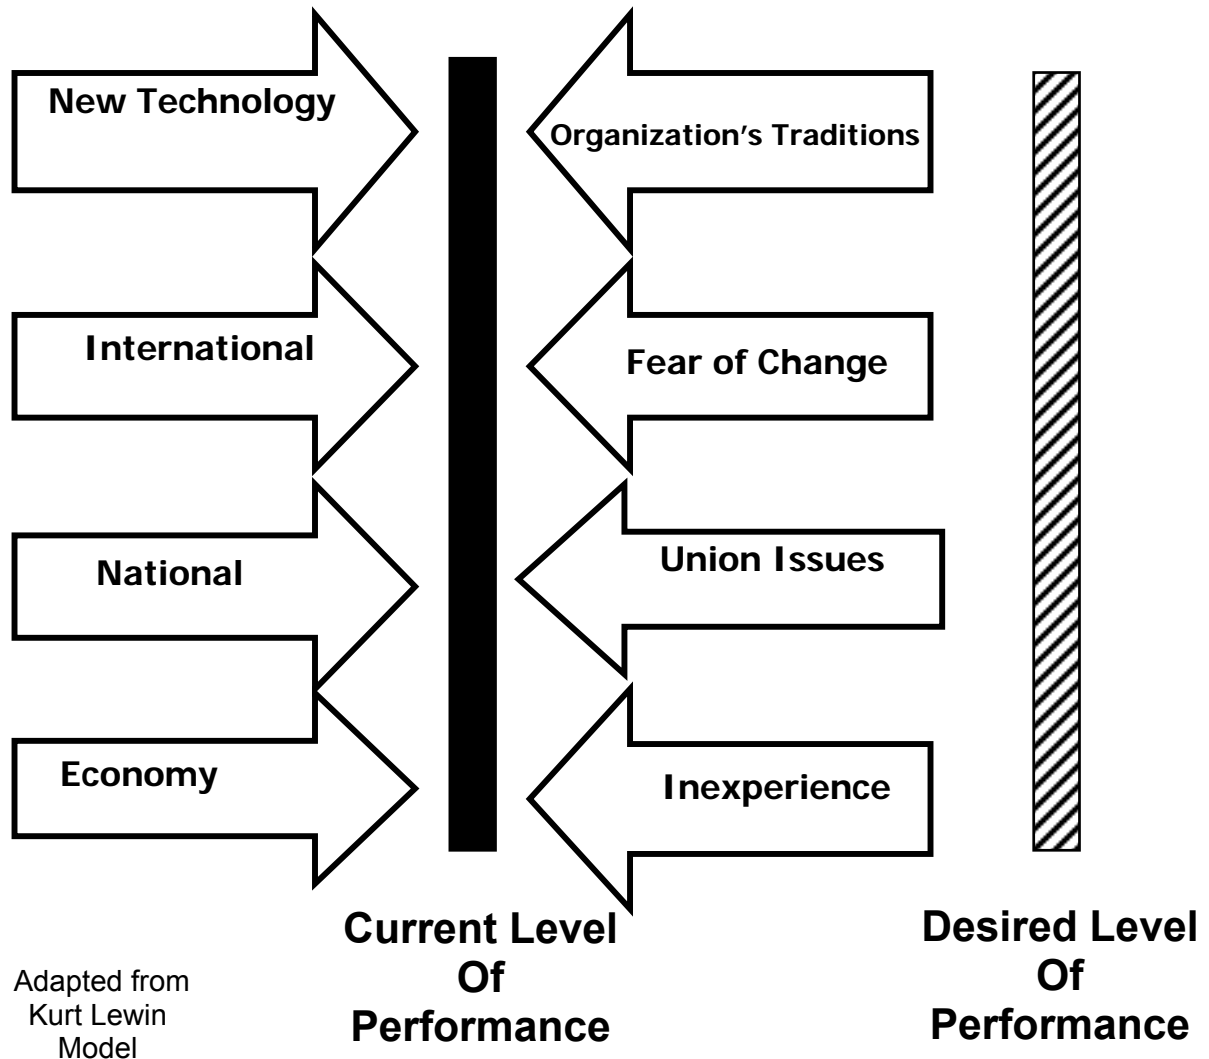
New Technology

International

National

Economy

Organization's Traditions

Fear of Change

Union Issues

Inexperience

Current Level Of Performance

Desired Level Of Performance

Adapted from Kurt Lewin Model